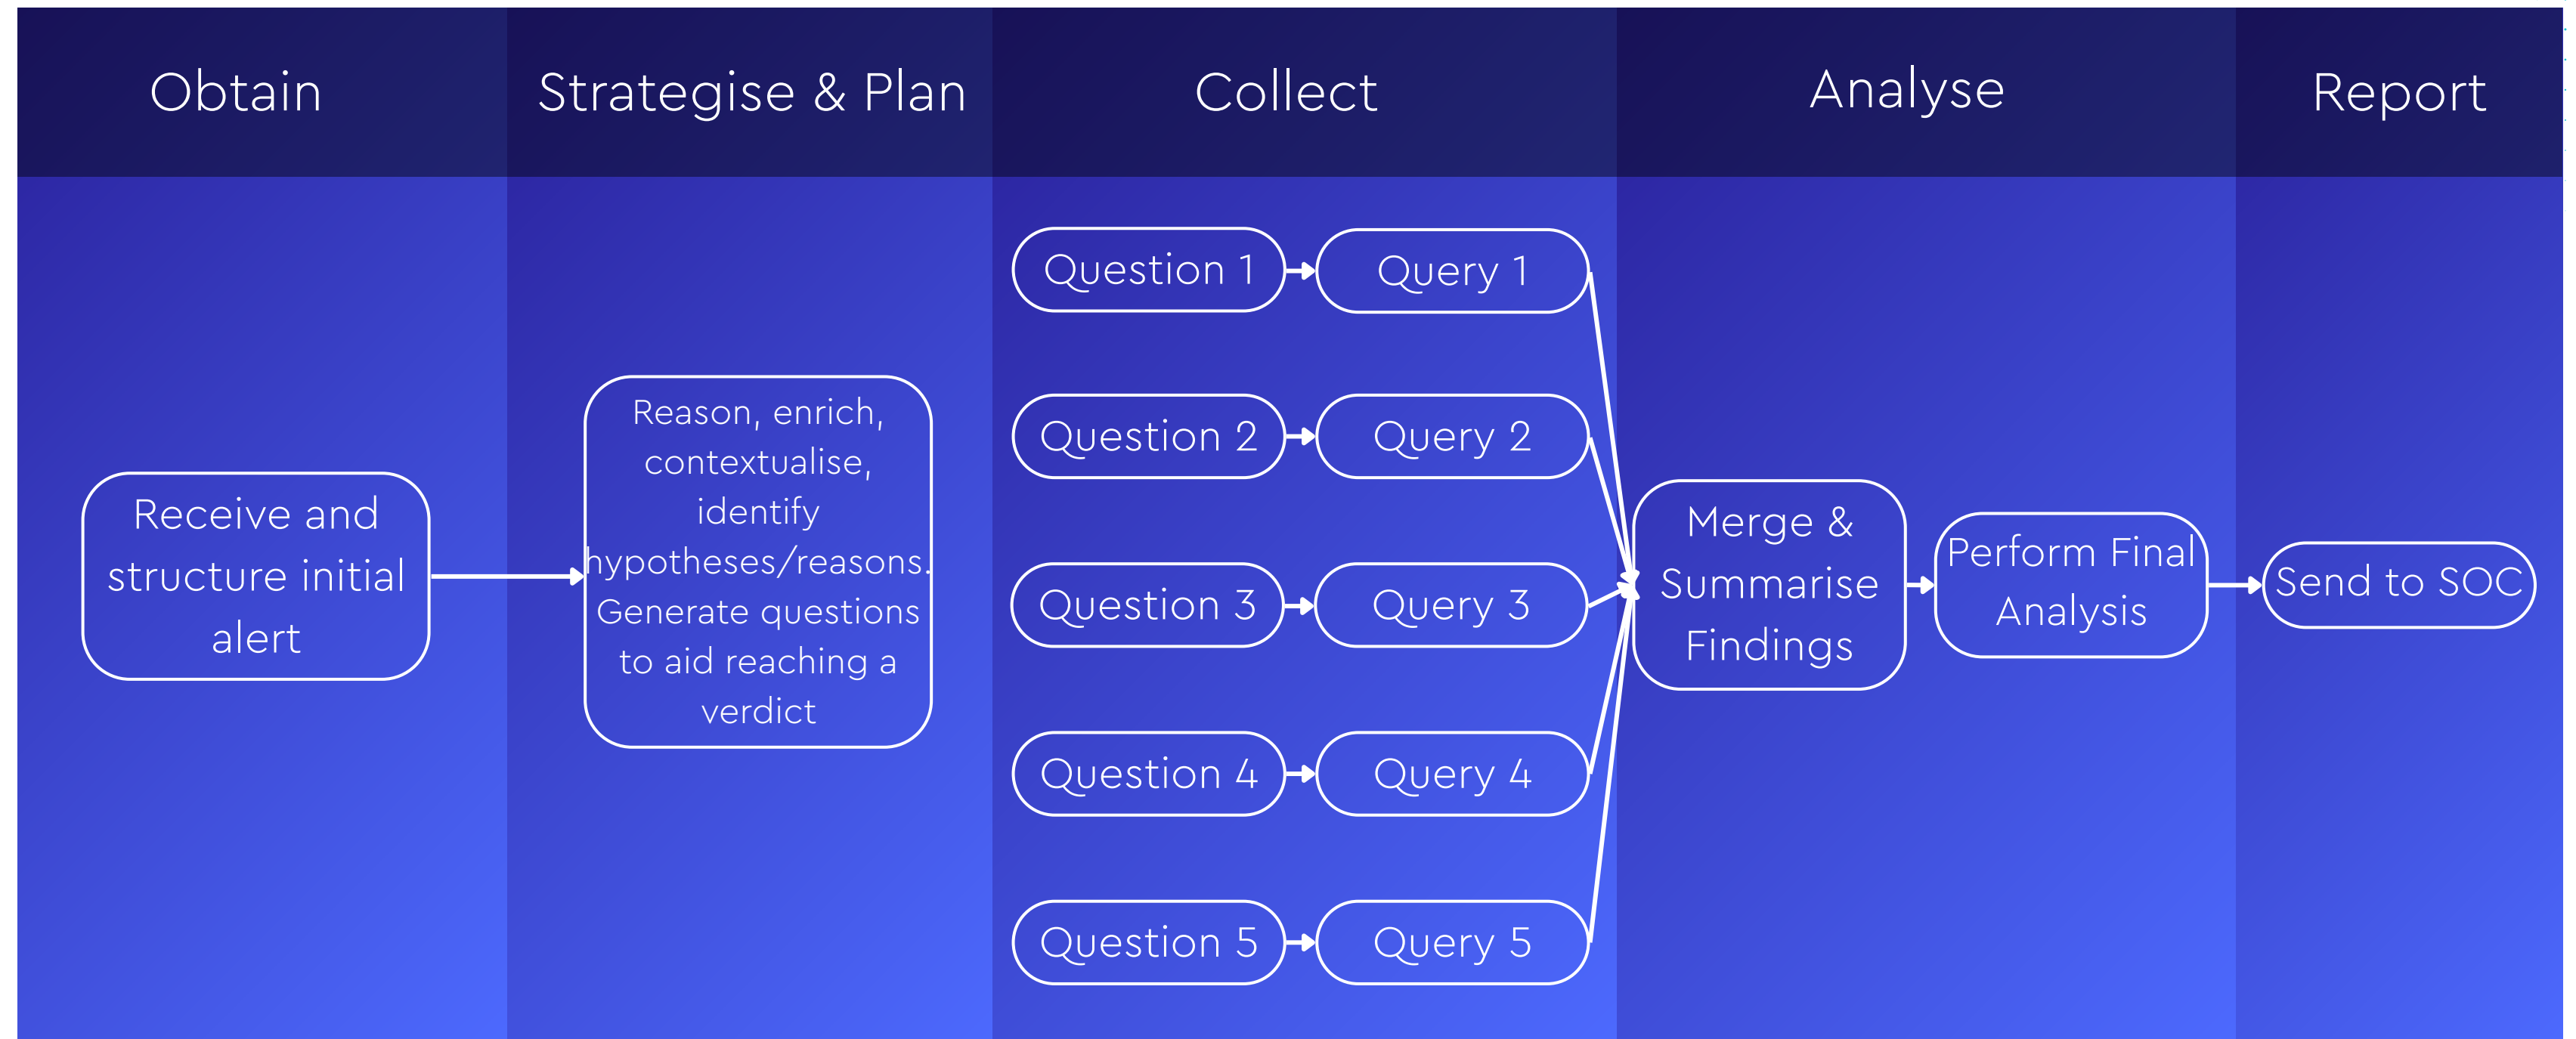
Obtain

Strategise & Plan

Collect

Analyse

Report

Receive and structure initial alert

Reason, enrich, contextualise, identify hypotheses/reasons. Generate questions to aid reaching a verdict

Question 1

Query 1

Question 2

Query 2

Question 3

Query 3

Question 4

Query 4

Question 5

Query 5

Merge & Summarise Findings

Perform Final Analysis

Send to SOC